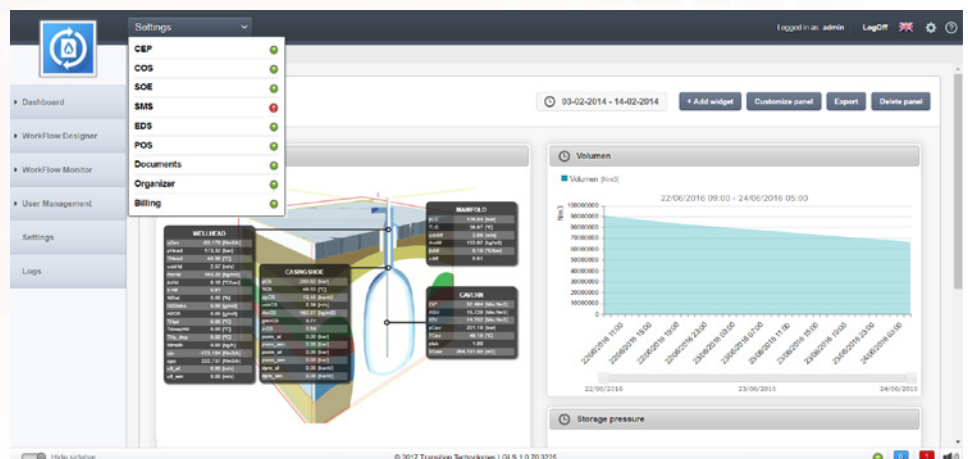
Settings

CEP
COS
SOE
SMS
EDS
POS
Documents
Organizer
Billing

Logged in as: admin LogOff

Dashboard
WorkFlow Designer
WorkFlow Monitor
User Management
Settings
Logs

03-02-2014 - 14-02-2014
+ Add widget
Customize panel
Export
Delete panel

WELLHEAD
CASING SHOE
MANIFOLD
CAVERN

Volumen
Volumen [Nm3]
22/06/2016 09:00 - 24/06/2016 05:00
[Nm3]
100000000
90000000
80000000
70000000
60000000
50000000
40000000
30000000
20000000
10000000
0
22/06/2016
23/06/2016
24/06/2016

Storage pressure

Hide sidebar
© 2017 Transition Technologies | GLS 1.0.70.3216